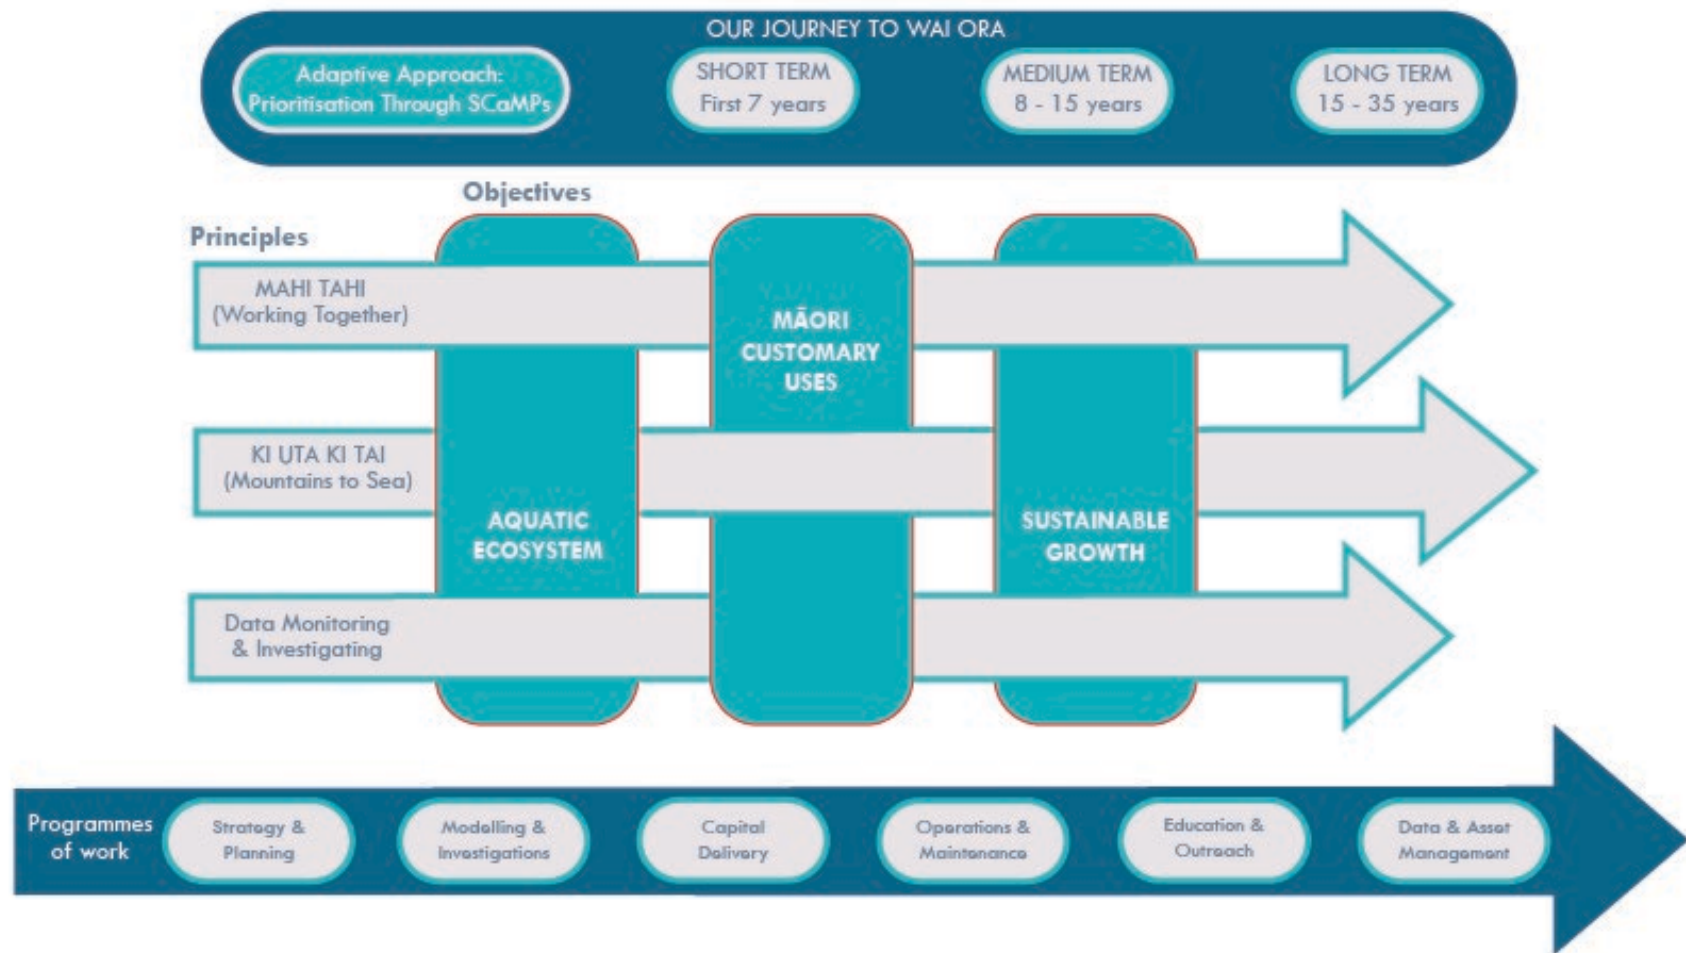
OUR JOURNEY TO WAI ORA

Adaptive Approach: Prioritisation Through SCaMPs

SHORT TERM First 7 years

MEDIUM TERM 8 - 15 years

LONG TERM 15 - 35 years

Objectives

Principles

MAHI TAHI (Working Together)

MĀORI CUSTOMARY USES

KI UTA KI TAI (Mountains to Sea)

AQUATIC ECOSYSTEM

SUSTAINABLE GROWTH

Data Monitoring & Investigating

Programmes of work

Strategy & Planning

Modelling & Investigations

Capital Delivery

Operations & Maintenance

Education & Outreach

Data & Asset Management